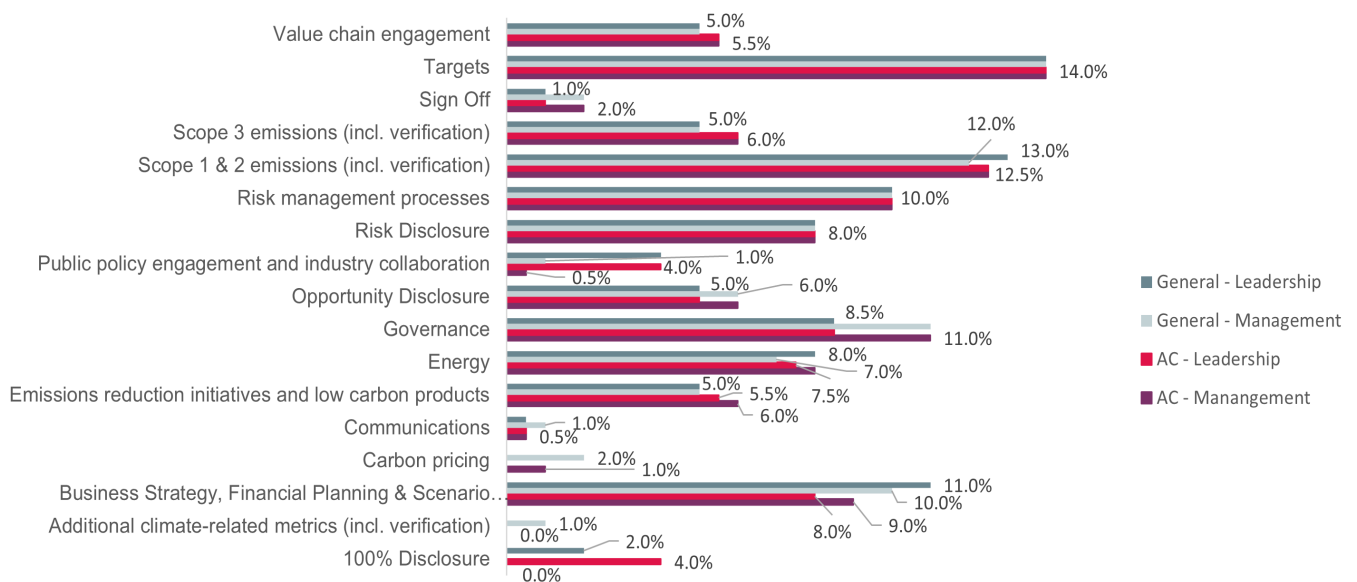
Value chain engagement
5.0%
5.5%
Targets
14.0%
Sign Off
1.0%
2.0%
Scope 3 emissions (incl. verification)
5.0%
6.0%
Scope 1 & 2 emissions (incl. verification)
12.0%
13.0%
12.5%
Risk management processes
10.0%
Risk Disclosure
8.0%
Public policy engagement and industry collaboration
1.0%
4.0%
0.5%
Opportunity Disclosure
5.0%
6.0%
Governance
8.5%
11.0%
Energy
8.0%
7.0%
7.5%
Emissions reduction initiatives and low carbon products
5.0%
5.5%
6.0%
Communications
1.0%
0.5%
Carbon pricing
2.0%
1.0%
Business Strategy, Financial Planning & Scenario...
11.0%
10.0%
8.0%
9.0%
Additional climate-related metrics (incl. verification)
1.0%
0.0%
100% Disclosure
2.0%
4.0%
0.0%

General - Leadership
General - Management
AC - Leadership
AC - Manangement